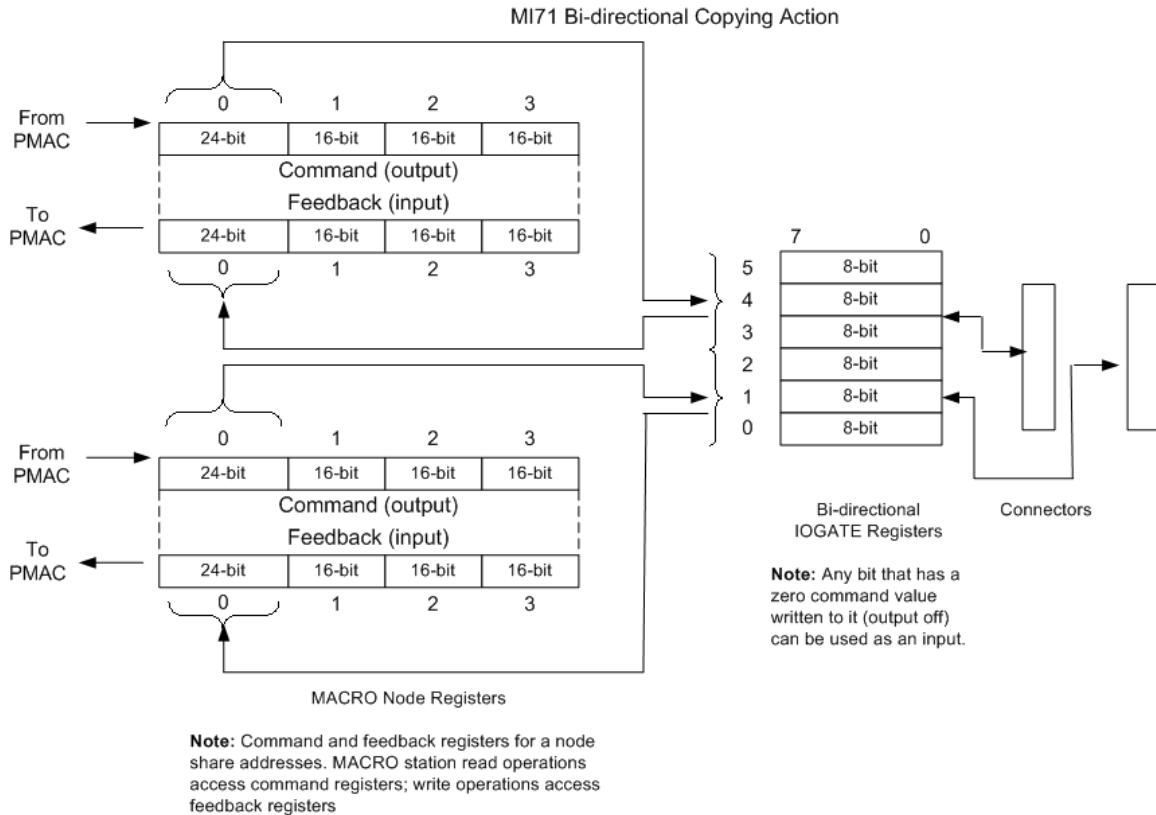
MI71 Bi-directional Copying Action

From PMAC

0 1 2 3

| 24-bit | 16-bit | 16-bit | 16-bit |
|---|---|---|---|

Command (output)

Feedback (input)

To PMAC

| 24-bit | 16-bit | 16-bit | 16-bit |
|---|---|---|---|

0 1 2 3

From PMAC

0 1 2 3

| 24-bit | 16-bit | 16-bit | 16-bit |
|---|---|---|---|

Command (output)

Feedback (input)

To PMAC

| 24-bit | 16-bit | 16-bit | 16-bit |
|---|---|---|---|

0 1 2 3

MACRO Node Registers

**Note:** Command and feedback registers for a node share addresses. MACRO station read operations access command registers; write operations access feedback registers

7 0

| | |
|---|---|
| 5 | 8-bit |
| 4 | 8-bit |
| 3 | 8-bit |
| 2 | 8-bit |
| 1 | 8-bit |
| 0 | 8-bit |

Bi-directional IOGATE Registers

Connectors

**Note:** Any bit that has a zero command value written to it (output off) can be used as an input.